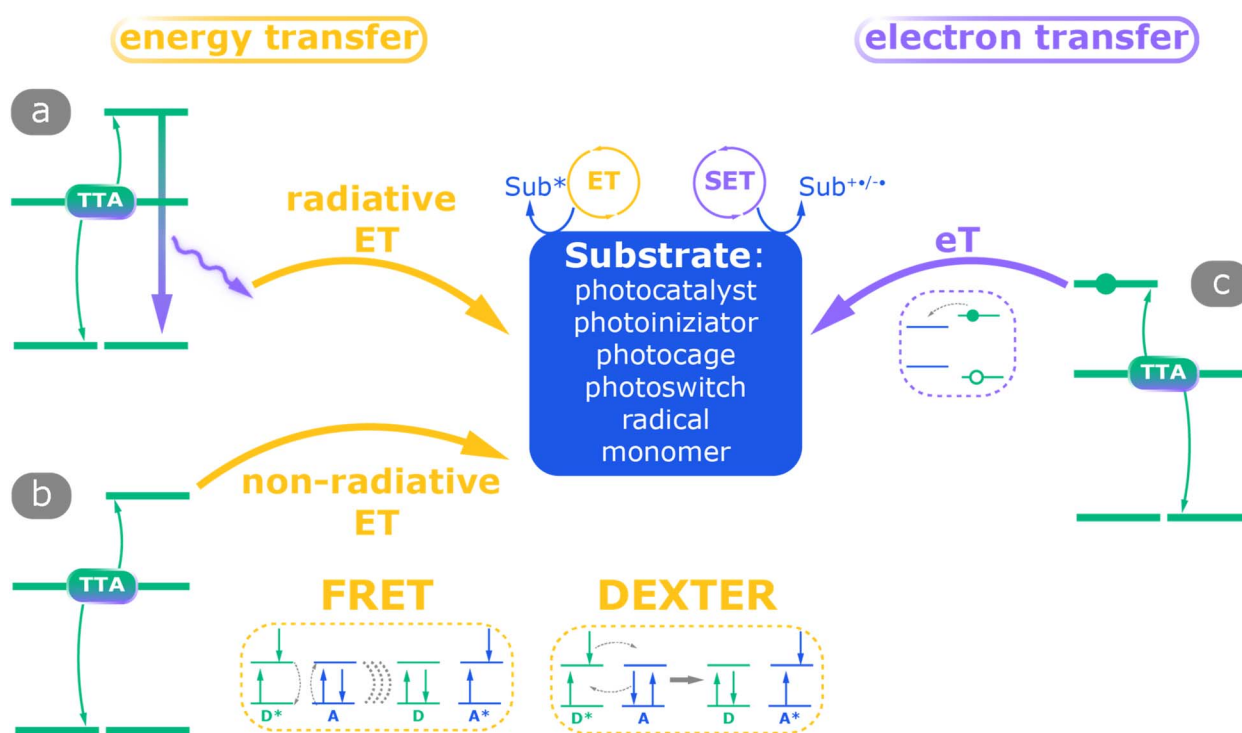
energy transfer

electron transfer

a

TTA

radiative ET

Sub*

ET

SET

Sub$^{+\bullet/-\bullet}$

Substrate:
photocatalyst
photoiniziator
photocage
photoswitch
radical
monomer

eT

c

TTA

b

TTA

non-radiative ET

FRET

D*

A

D

A*

DEXTER

D*

A

D

A*